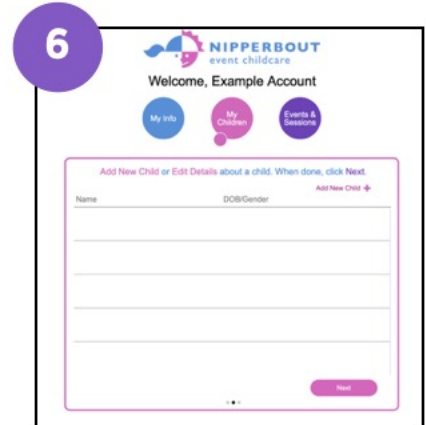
6

NIPPERBOUT
event childcare

Welcome, Example Account

My Info

My Children

Events & Sessions

Add New Child or Edit Details about a child. When done, click Next.

Add New Child +

| Name | DOB/Gender |
|---|---|
| | |
| | |
| | |
| | |
| | |

Next